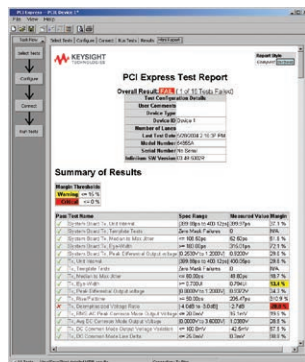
PCI Express - PCIE Device 1

Select Tests | Configure | Connect | Run Tests | Results | Html Report

Select Tests

Configure

Connect

Run Tests

KEYSIGHT TECHNOLOGIES

PCI Express Test Report

Report Style
Compact

Overall Result: FAIL (1 of 16 Tests Failed)

| Test Configuration Details | |
|---|---|
| User Comments | |
| Device Type | |
| Device ID | Device 1 |
| Number of Lanes | |
| Last Test Date | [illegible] |
| Model Number | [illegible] |
| Serial Number | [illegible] |
| Infiniium SW Version | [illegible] |

Summary of Results

| Margin Thresholds | |
|---|---|
| Warning | < 5 % |
| Critical | < 0 % |

| Pass | Test Name | Spec Range | Measured Value | Margin |
|---|---|---|---|---|
| | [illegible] | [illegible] | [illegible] | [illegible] |
| | System Board Tx, Template Tests | Zero Mask Failures | 0 | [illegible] |
| | System Board Tx, Median to Max Jitter | <= 100.0ps | 62.6ps | 81.8 % |
| | System Board Tx, Eye-Width | >= 100.0ps | 215.0ps | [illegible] |
| | System Board Tx, Peak Differential Output voltage | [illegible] | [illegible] | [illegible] |
| | Tx, Unit Interval | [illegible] | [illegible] | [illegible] |
| | Tx, Template Tests | Zero Mask Failures | 0 | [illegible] |
| | Tx, Median to Max Jitter | <= 50.0ps | 40.0ps | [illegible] |
| | Tx, Eye-Width | >= 0.700UI | 0.79UI | 13.4 % |
| | Tx, Peak Differential Output Voltage | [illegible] | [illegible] | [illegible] |
| | Tx, Rise/Fall time | >= 50.00ps | 206.47ps | 312.9 % |
| | Tx, Deemphasized Voltage Ratio | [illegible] | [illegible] | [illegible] |
| | Tx, RMS AC Peak Common Mode Output Voltage | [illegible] | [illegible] | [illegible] |
| | Tx, Avg DC Common Mode Output Voltage | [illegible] | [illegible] | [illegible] |
| | Tx, DC Common Mode Output Voltage Variation | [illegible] | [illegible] | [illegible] |
| | Tx, DC Common Mode Line Delta | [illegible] | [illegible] | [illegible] |